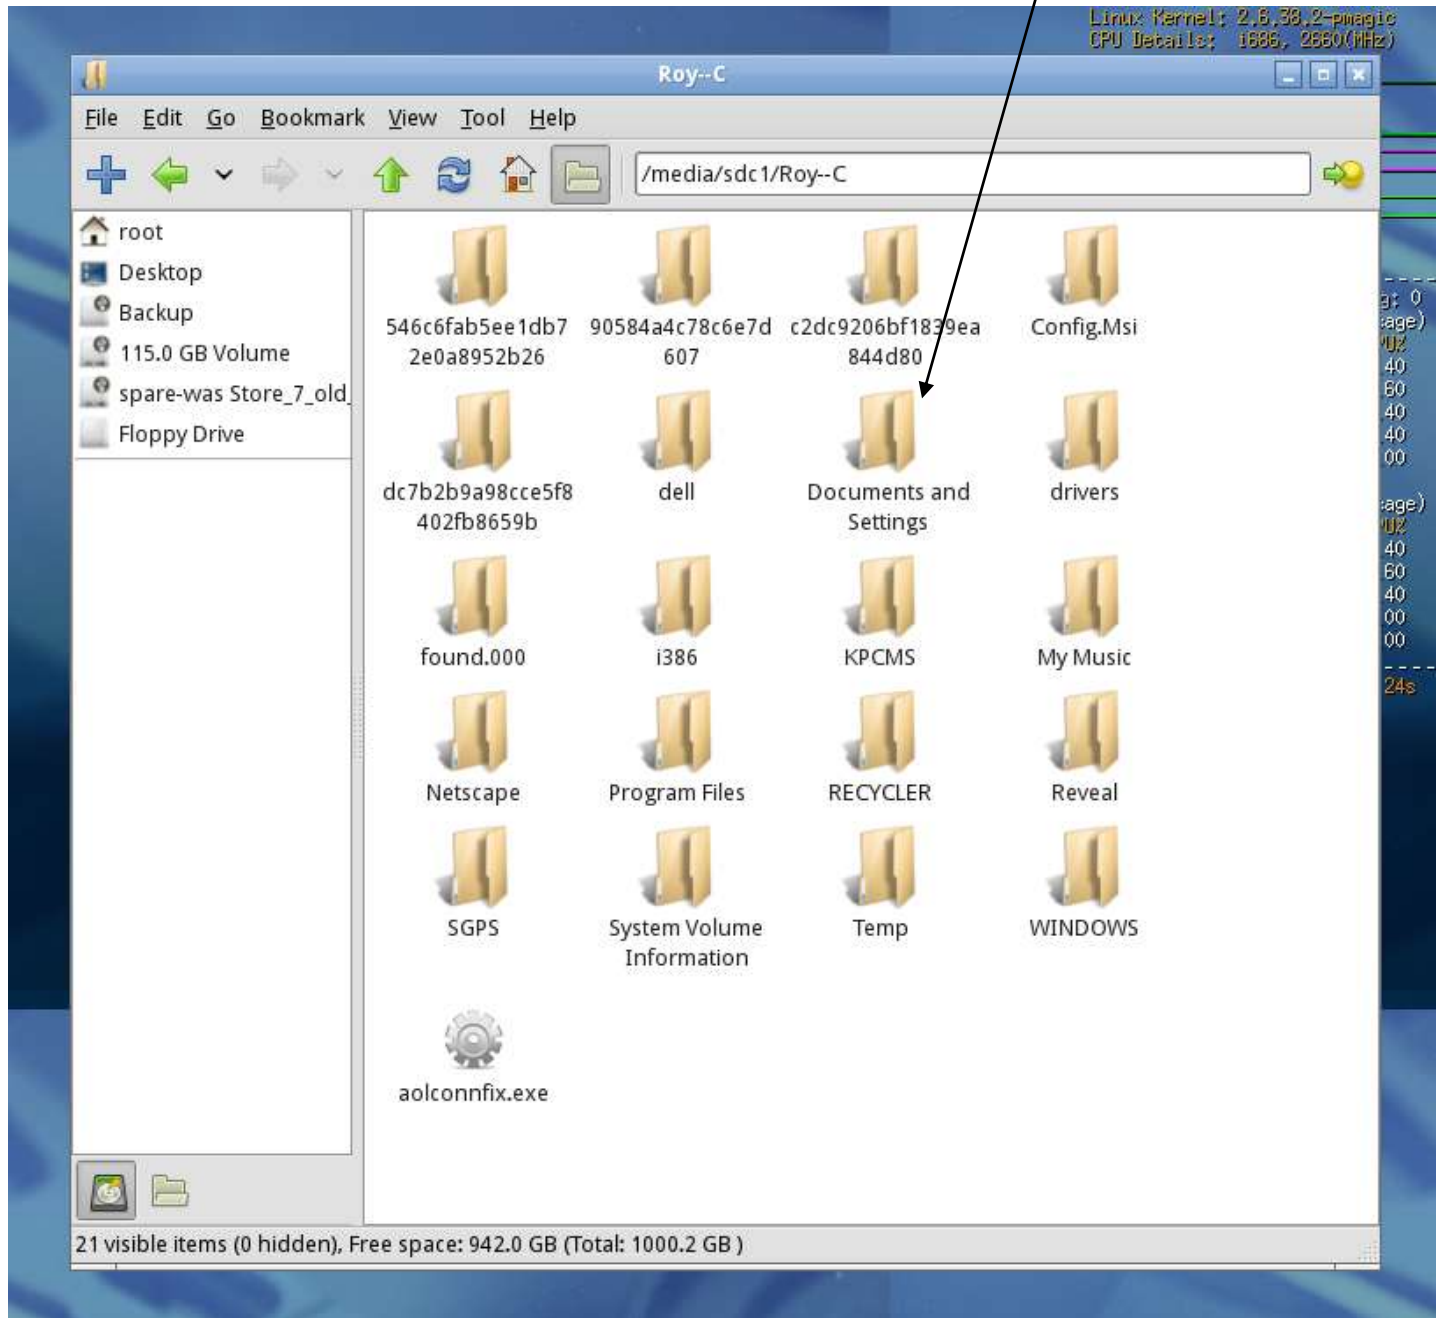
Linux Kernel: 2.6.38.2-pmagic
CPU Details: i686, 2660(MHz)

Roy--C

File Edit Go Bookmark View Tool Help

/media/sdc1/Roy--C

root
Desktop
Backup
115.0 GB Volume
spare-was Store_7_old_
Floppy Drive

546c6fab5ee1db72e0a8952b26
90584a4c78c6e7d607
c2dc9206bf1839ea844d80
Config.Msi
dc7b2b9a98cce5f8402fb8659b
dell
Documents and Settings
drivers
found.000
i386
KPCMS
My Music
Netscape
Program Files
RECYCLER
Reveal
SGPS
System Volume Information
Temp
WINDOWS
aolconnfix.exe

g: 0
age)
40
60
40
40
00
age)
40
60
40
00
00
24s

21 visible items (0 hidden), Free space: 942.0 GB (Total: 1000.2 GB )